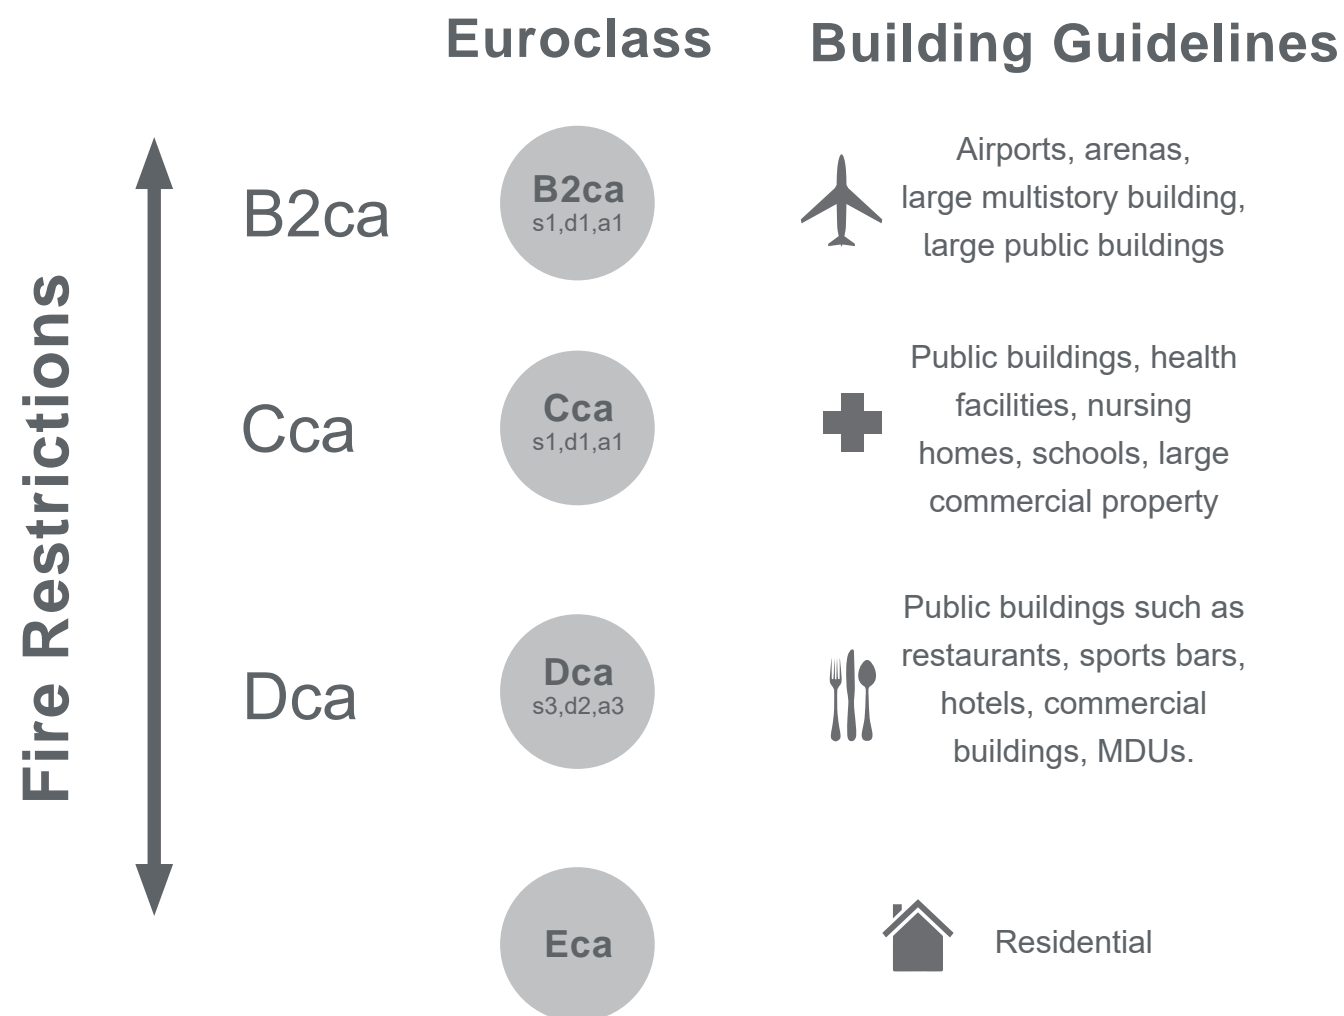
Euroclass

Building Guidelines

Fire Restrictions

B2ca

B2ca
s1,d1,a1

Airports, arenas, large multistory building, large public buildings

Cca

Cca
s1,d1,a1

Public buildings, health facilities, nursing homes, schools, large commercial property

Dca

Dca
s3,d2,a3

Public buildings such as restaurants, sports bars, hotels, commercial buildings, MDUs.

Eca

Residential